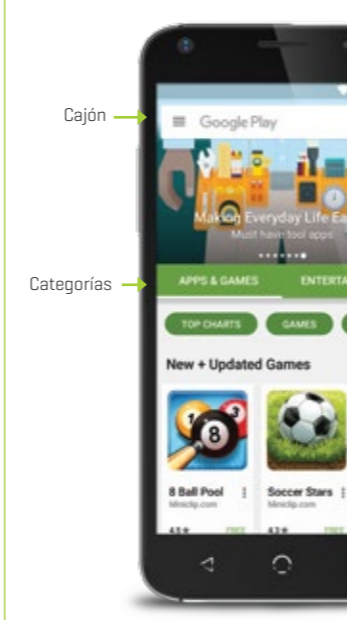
Cajón

Google Play

Making Everyday Life Ea

Must have tool apps

Categorías

APPS & GAMES

ENTERTA

TOP CHARTS

GAMES

New + Updated Games

8 Ball Pool

Miniclip.com

4.5★

FREE

Soccer Stars

Miniclip.com

4.3★

FREE